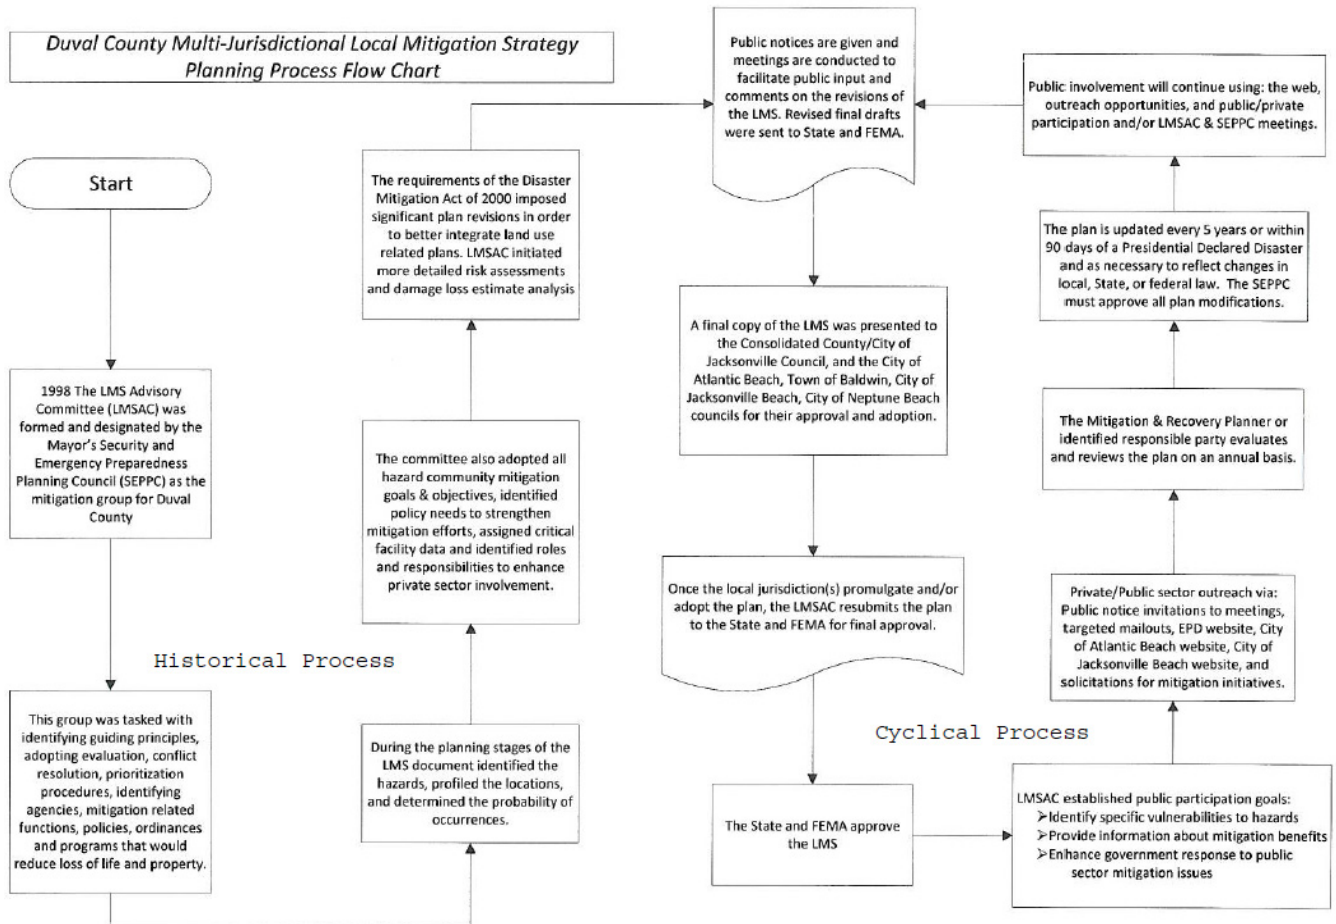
Duval County Multi-Jurisdictional Local Mitigation Strategy Planning Process Flow Chart

Start

1998 The LMS Advisory Committee (LMSAC) was formed and designated by the Mayor's Security and Emergency Preparedness Planning Council (SEPPC) as the mitigation group for Duval County

This group was tasked with identifying guiding principles, adopting evaluation, conflict resolution, prioritization procedures, identifying agencies, mitigation related functions, policies, ordinances and programs that would reduce loss of life and property.

Historical Process

During the planning stages of the LMS document identified the hazards, profiled the locations, and determined the probability of occurrences.

The committee also adopted all hazard community mitigation goals & objectives, identified policy needs to strengthen mitigation efforts, assigned critical facility data and identified roles and responsibilities to enhance private sector involvement.

The requirements of the Disaster Mitigation Act of 2000 imposed significant plan revisions in order to better integrate land use related plans. LMSAC initiated more detailed risk assessments and damage loss estimate analysis

Public notices are given and meetings are conducted to facilitate public input and comments on the revisions of the LMS. Revised final drafts were sent to State and FEMA.

A final copy of the LMS was presented to the Consolidated County/City of Jacksonville Council, and the City of Atlantic Beach, Town of Baldwin, City of Jacksonville Beach, City of Neptune Beach councils for their approval and adoption.

Once the local jurisdiction(s) promulgate and/or adopt the plan, the LMSAC resubmits the plan to the State and FEMA for final approval.

The State and FEMA approve the LMS

Cyclical Process

LMSAC established public participation goals:
➢Identify specific vulnerabilities to hazards
➢Provide information about mitigation benefits
➢Enhance government response to public sector mitigation issues

Private/Public sector outreach via: Public notice invitations to meetings, targeted mailouts, EPD website, City of Atlantic Beach website, City of Jacksonville Beach website, and solicitations for mitigation initiatives.

The Mitigation & Recovery Planner or identified responsible party evaluates and reviews the plan on an annual basis.

The plan is updated every 5 years or within 90 days of a Presidential Declared Disaster and as necessary to reflect changes in local, State, or federal law. The SEPPC must approve all plan modifications.

Public involvement will continue using: the web, outreach opportunities, and public/private participation and/or LMSAC & SEPPC meetings.